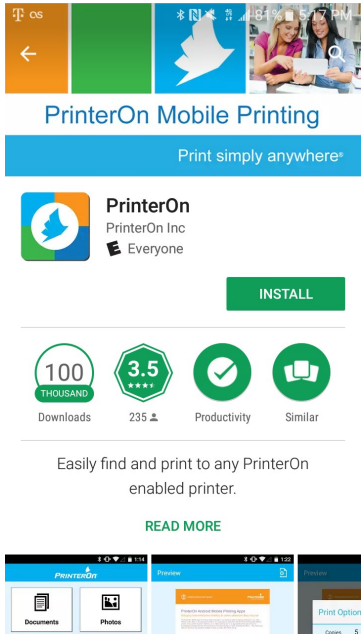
81% 5:17 PM

PrinterOn Mobile Printing

Print simply anywhere®

PrinterOn
PrinterOn Inc
Everyone

INSTALL

100 THOUSAND
Downloads

3.5
235

Productivity

Similar

Easily find and print to any PrinterOn enabled printer.

READ MORE

1:14
PRINTERON
Documents
Photos

1:22
Preview

Preview
Print Options
Copies 5